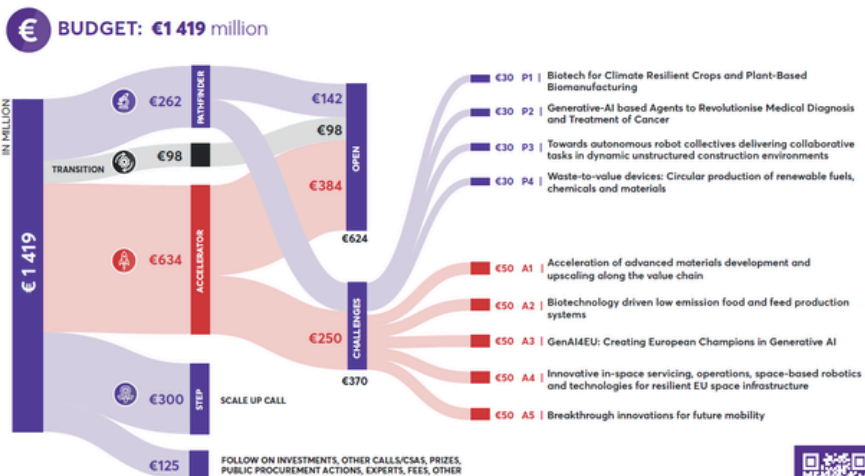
BUDGET: €1 419 million

IN MILLION

€1 419

€262 PATHFINDER

TRANSITION €98

€634 ACCELERATOR

€300 STEP SCALE UP CALL

€125 FOLLOW ON INVESTMENTS, OTHER CALLS/CSAS, PRIZES, PUBLIC PROCUREMENT ACTIONS, EXPERTS, FEES, OTHER

€142

€98

€384

OPEN

€624

€250

CHALLENGES

€370

€30 P1 | Biotech for Climate Resilient Crops and Plant-Based Biomanufacturing

€30 P2 | Generative-AI based Agents to Revolutionise Medical Diagnosis and Treatment of Cancer

€30 P3 | Towards autonomous robot collectives delivering collaborative tasks in dynamic unstructured construction environments

€30 P4 | Waste-to-value devices: Circular production of renewable fuels, chemicals and materials

€50 A1 | Acceleration of advanced materials development and upscaling along the value chain

€50 A2 | Biotechnology driven low emission food and feed production systems

€50 A3 | GenAI4EU: Creating European Champions in Generative AI

€50 A4 | Innovative in-space servicing, operations, space-based robotics and technologies for resilient EU space infrastructure

€50 A5 | Breakthrough innovations for future mobility